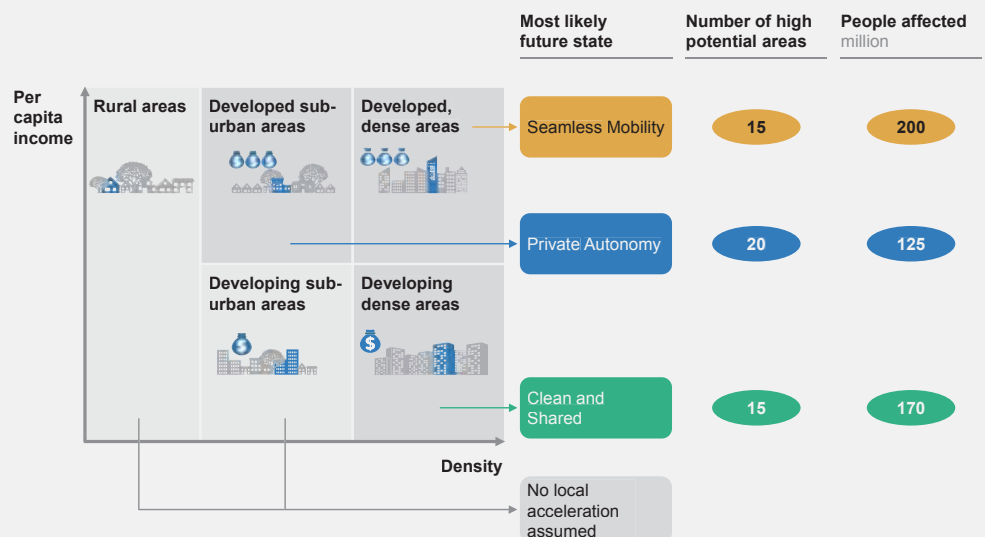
Most likely future state

Number of high potential areas

People affected million

Per capita income

Rural areas

Developed sub-urban areas

Developed, dense areas

Developing sub-urban areas

Developing dense areas

Density

Seamless Mobility

15

200

Private Autonomy

20

125

Clean and Shared

15

170

No local acceleration assumed